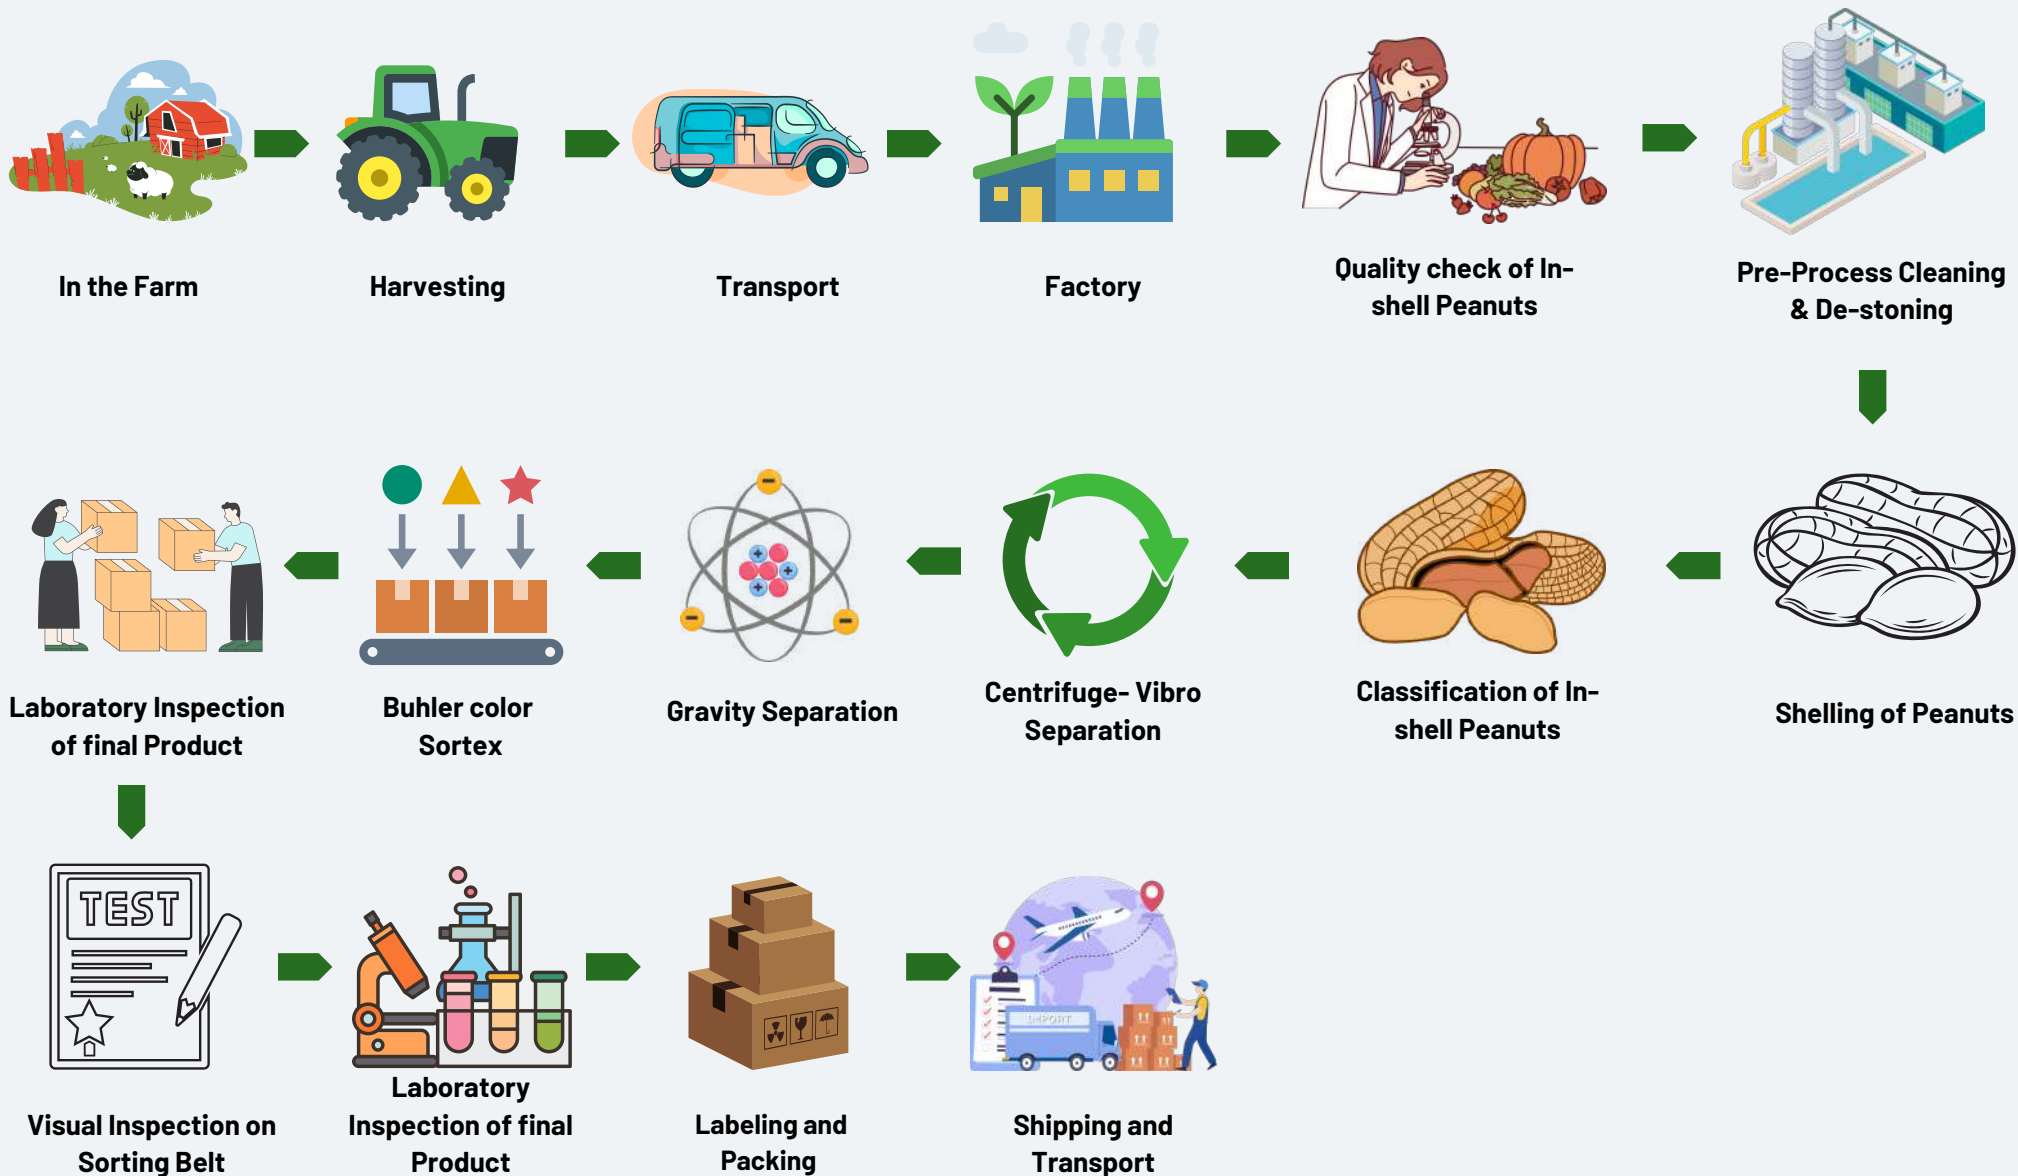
In the Farm

Harvesting

Transport

Factory

Quality check of In-shell Peanuts

Pre-Process Cleaning & De-stoning

Shelling of Peanuts

Classification of In-shell Peanuts

Centrifuge- Vibro Separation

Gravity Separation

Buhler color Sortex

Laboratory Inspection of final Product

TEST

Visual Inspection on Sorting Belt

Laboratory Inspection of final Product

Labeling and Packing

EXPORT

Shipping and Transport